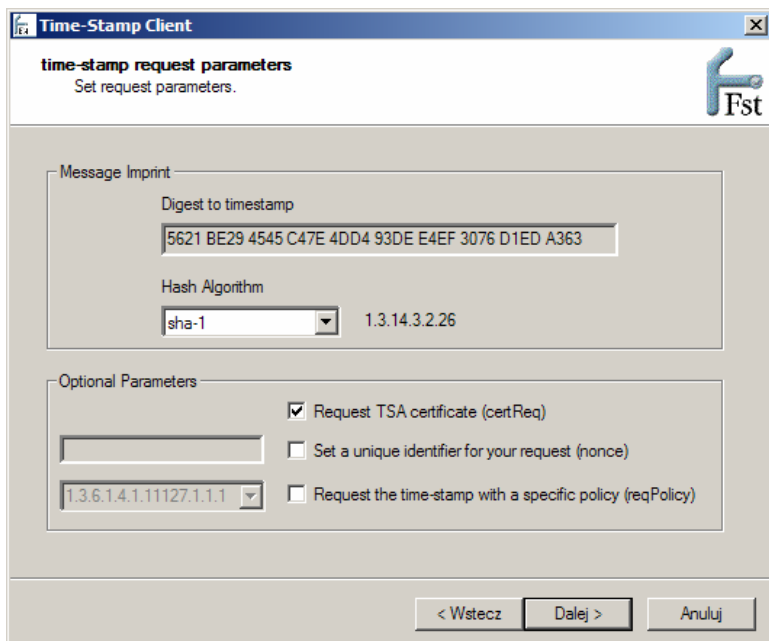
Time-Stamp Client

time-stamp request parameters
Set request parameters.

Fst

Message Imprint

Digest to timestamp

5621 BE29 4545 C47E 4DD4 93DE E4EF 3076 D1ED A363

Hash Algorithm

sha-1

1.3.14.3.2.26

Optional Parameters

Request TSA certificate (certReq)

Set a unique identifier for your request (nonce)

1.3.6.1.4.1.11127.1.1.1

Request the time-stamp with a specific policy (reqPolicy)

< Wstecz

Dalej >

Anuluj